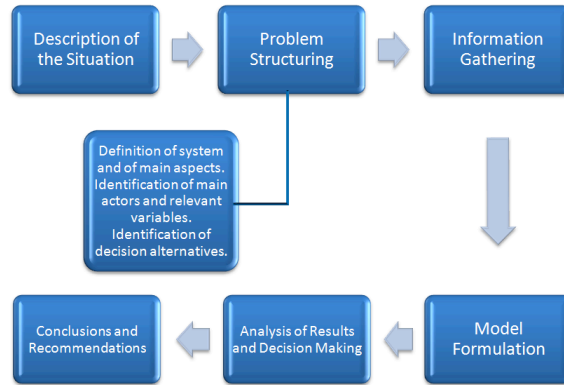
Description of the Situation

Problem Structuring

Information Gathering

Definition of system and of main aspects. Identification of main actors and relevant variables. Identification of decision alternatives.

Model Formulation

Analysis of Results and Decision Making

Conclusions and Recommendations